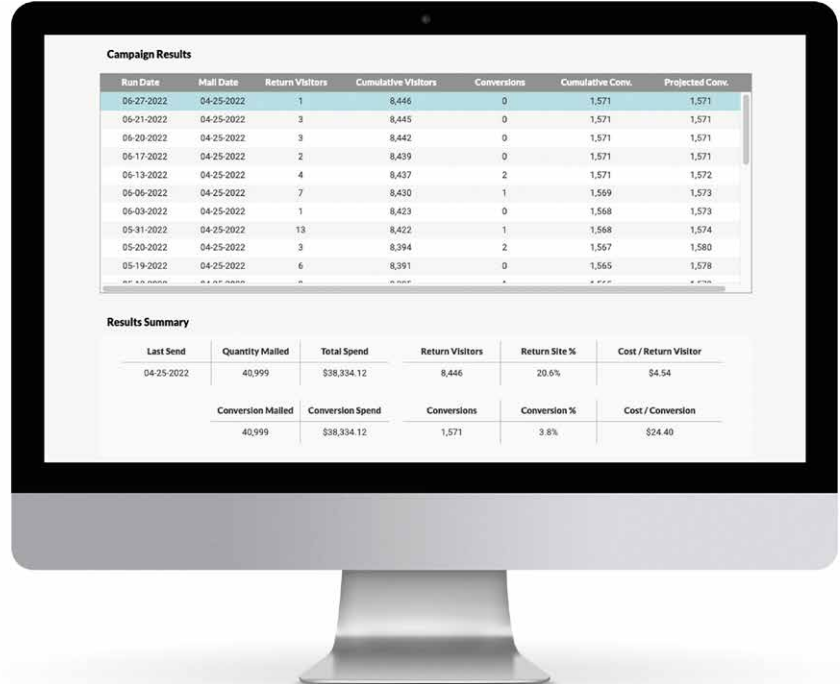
Campaign Results

| Run Date | Mail Date | Return Visitors | Cumulative Visitors | Conversions | Cumulative Conv. | Projected Conv. |
|---|---|---|---|---|---|---|
| 06-27-2022 | 04-25-2022 | 1 | 8,446 | 0 | 1,571 | 1,571 |
| 06-21-2022 | 04-25-2022 | 3 | 8,445 | 0 | 1,571 | 1,571 |
| 06-20-2022 | 04-25-2022 | 3 | 8,442 | 0 | 1,571 | 1,571 |
| 06-17-2022 | 04-25-2022 | 2 | 8,439 | 0 | 1,571 | 1,571 |
| 06-13-2022 | 04-25-2022 | 4 | 8,437 | 2 | 1,571 | 1,572 |
| 06-06-2022 | 04-25-2022 | 7 | 8,430 | 1 | 1,569 | 1,573 |
| 06-03-2022 | 04-25-2022 | 1 | 8,423 | 0 | 1,568 | 1,573 |
| 05-31-2022 | 04-25-2022 | 13 | 8,422 | 1 | 1,568 | 1,574 |
| 05-20-2022 | 04-25-2022 | 3 | 8,394 | 2 | 1,567 | 1,580 |
| 05-19-2022 | 04-25-2022 | 6 | 8,391 | 0 | 1,565 | 1,578 |
| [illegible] | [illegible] | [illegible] | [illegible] | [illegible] | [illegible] | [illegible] |

Results Summary

| Last Send | Quantity Mailed | Total Spend | Return Visitors | Return Site % | Cost / Return Visitor |
|---|---|---|---|---|---|
| 04-25-2022 | 40,999 | $38,334.12 | 8,446 | 20.6% | $4.54 |

| Conversion Mailed | Conversion Spend | Conversions | Conversion % | Cost / Conversion |
|---|---|---|---|---|
| 40,999 | $38,334.12 | 1,571 | 3.8% | $24.40 |